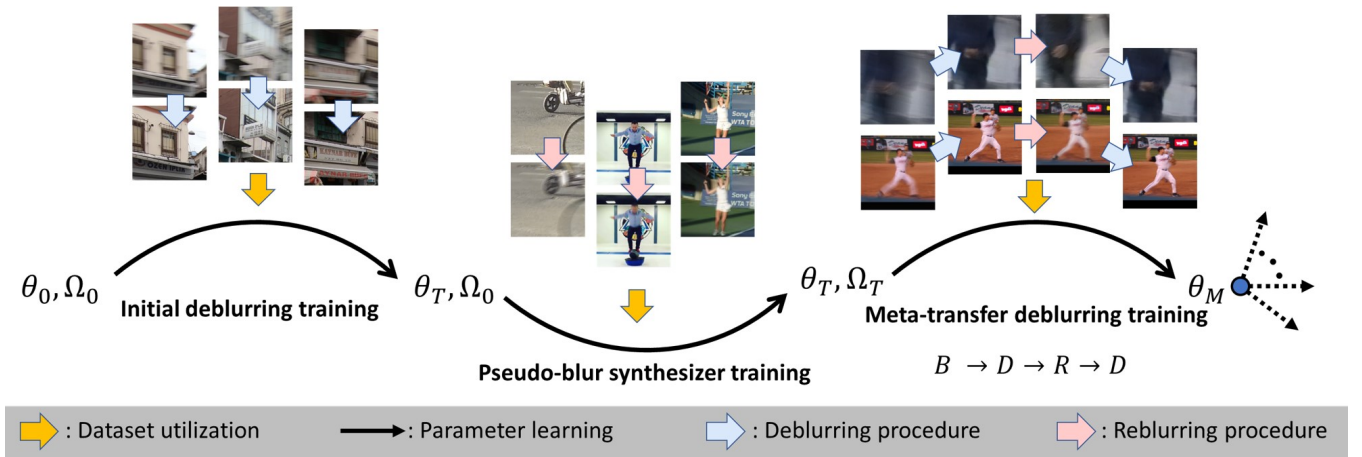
$\theta_0, \Omega_0$

Initial deblurring training

$\theta_T, \Omega_0$

Pseudo-blur synthesizer training

$\theta_T, \Omega_T$

Meta-transfer deblurring training

$B \rightarrow D \rightarrow R \rightarrow D$

$\theta_M$

: Dataset utilization
: Parameter learning
: Deblurring procedure
: Reblurring procedure